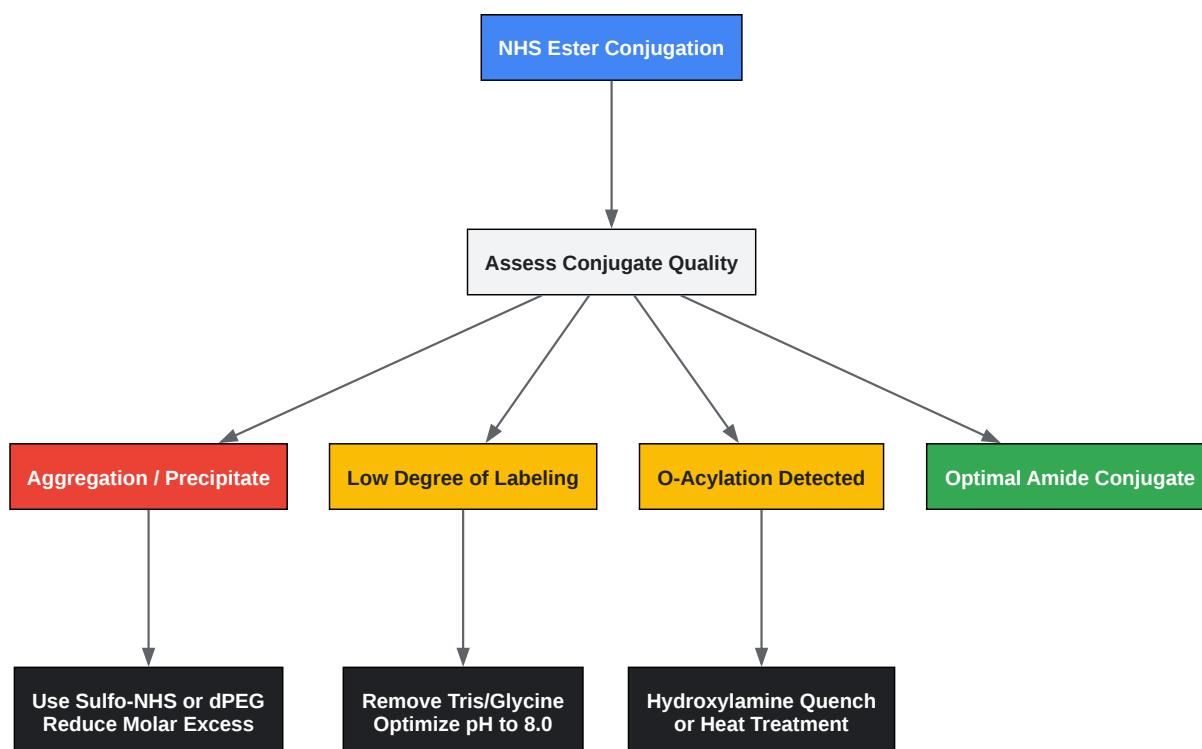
NHS Ester Conjugation

Assess Conjugate Quality

Aggregation / Precipitate

Low Degree of Labeling

O-Acylation Detected

Optimal Amide Conjugate

Use Sulfo-NHS or dPEG
Reduce Molar Excess

Remove Tris/Glycine
Optimize pH to 8.0

Hydroxylamine Quench
or Heat Treatment